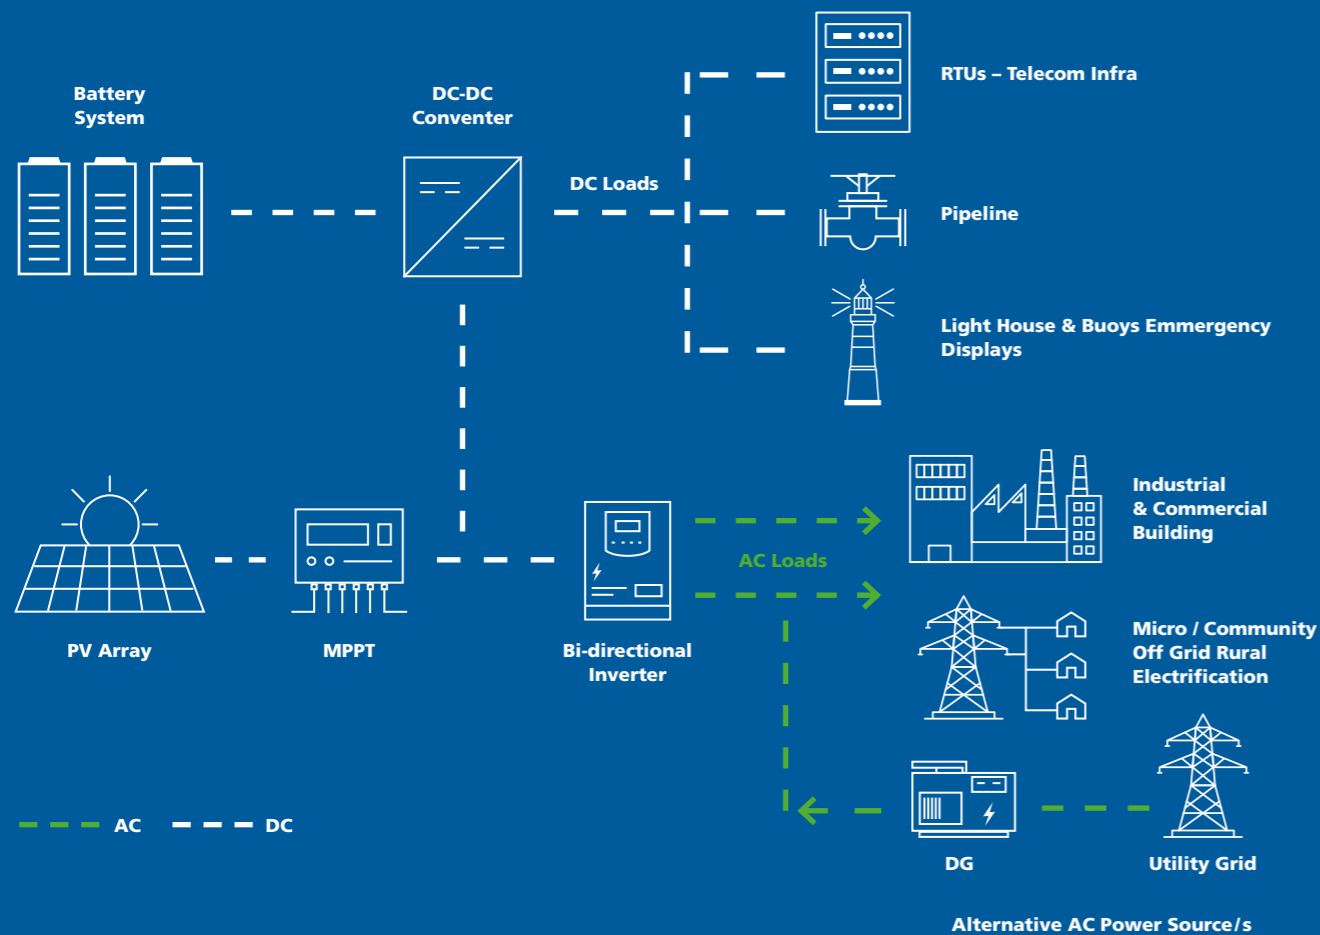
Battery System

DC-DC Conventer

DC Loads

RTUs – Telecom Infra

Pipeline

Light House & Buoys Emmergency Displays

Industrial & Commercial Building

AC Loads

Micro / Community Off Grid Rural Electrification

PV Array

MPPT

Bi-directional Inverter

AC

DC

DG

Utility Grid

Alternative AC Power Source/s